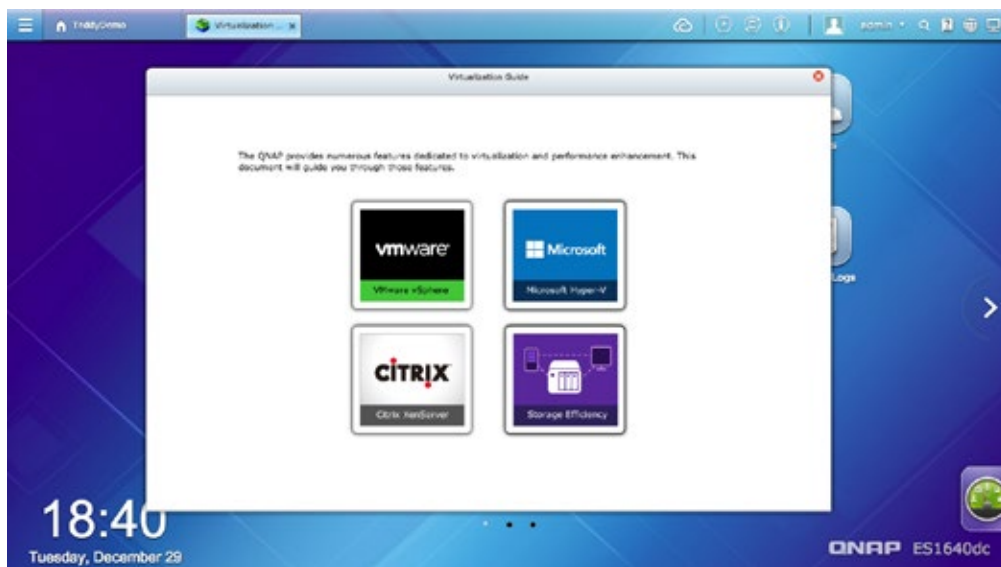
TeddyDemo
Virtualization ... x
admin

Virtualization Guide

The QNAP provides numerous features dedicated to virtualization and performance enhancement. This document will guide you through those features.

vmware
VMware vSphere

Microsoft
Microsoft Hyper-V

CITRIX
Citrix XenServer

Storage Efficiency

Logs

18:40
Tuesday, December 29

QNAP ES1640dc